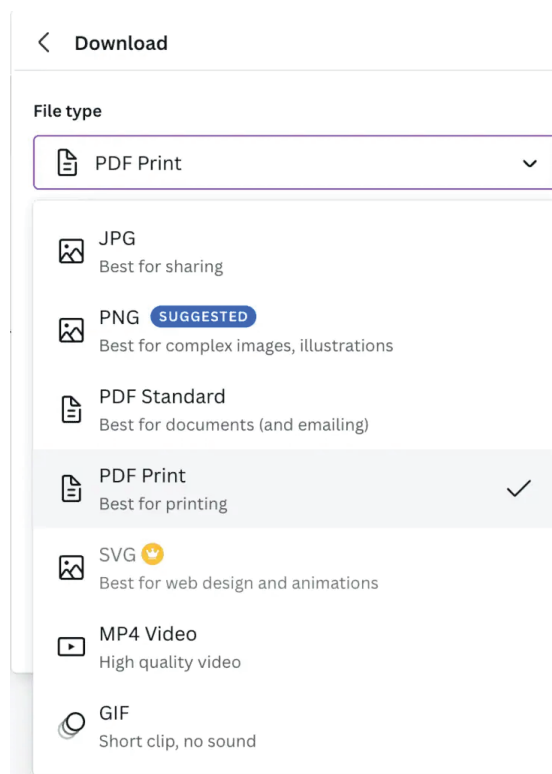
Download

File type

PDF Print

JPG
Best for sharing

PNG SUGGESTED
Best for complex images, illustrations

PDF Standard
Best for documents (and emailing)

PDF Print
Best for printing

SVG
Best for web design and animations

MP4 Video
High quality video

GIF
Short clip, no sound